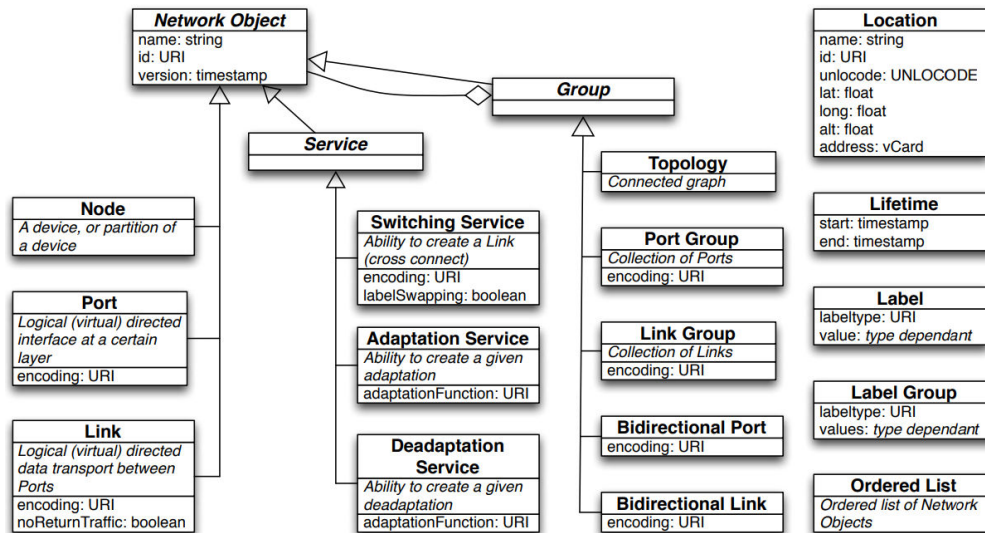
Network Object
name: string
id: URI
version: timestamp

Group

Service

Node
A device, or partition of a device

Port
Logical (virtual) directed interface at a certain layer
encoding: URI

Link
Logical (virtual) directed data transport between Ports
encoding: URI
noReturnTraffic: boolean

Switching Service
Ability to create a Link (cross connect)
encoding: URI
labelSwapping: boolean

Adaptation Service
Ability to create a given adaptation
adaptationFunction: URI

Deadaptation Service
Ability to create a given deadaptation
adaptationFunction: URI

Topology
Connected graph

Port Group
Collection of Ports
encoding: URI

Link Group
Collection of Links
encoding: URI

Bidirectional Port
encoding: URI

Bidirectional Link
encoding: URI

Location
name: string
id: URI
unlocode: UNLOCODE
lat: float
long: float
alt: float
address: vCard

Lifetime
start: timestamp
end: timestamp

Label
labeltype: URI
value: type dependant

Label Group
labeltype: URI
values: type dependant

Ordered List
Ordered list of Network Objects